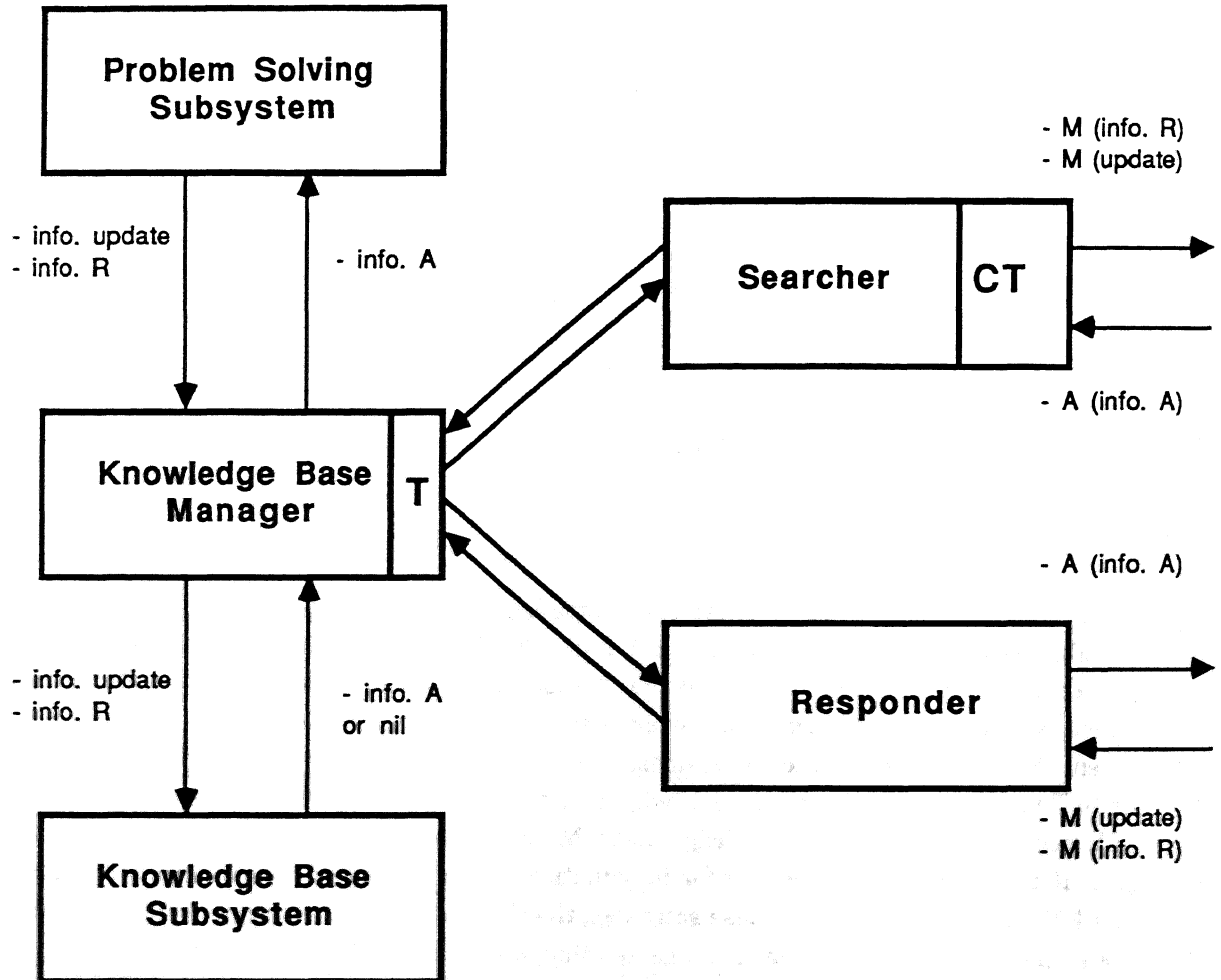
Problem Solving Subsystem

- M (info. R)
- M (update)

- info. update
- info. R

- info. A

Searcher

CT

- A (info. A)

Knowledge Base Manager

T

- A (info. A)

Responder

- info. update
- info. R

- info. A
or nil

- M (update)
- M (info. R)

Knowledge Base Subsystem